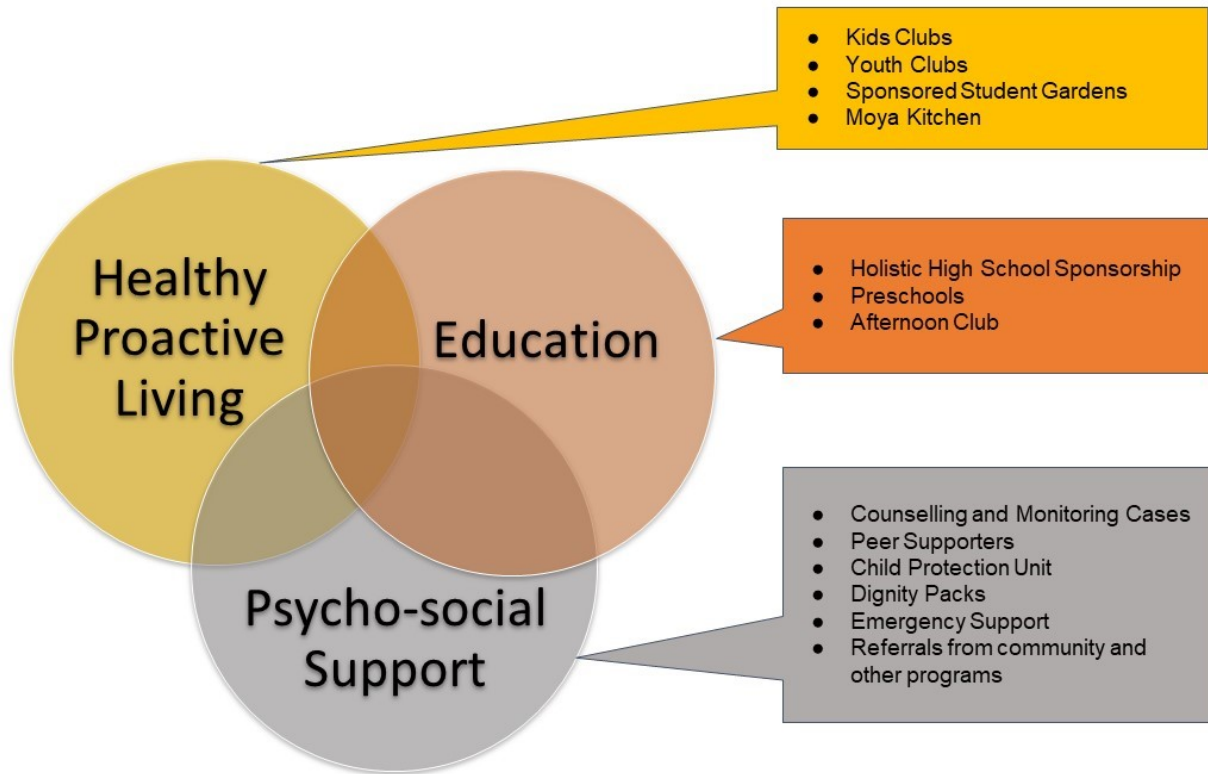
- Kids Clubs
- Youth Clubs
- Sponsored Student Gardens
- Moya Kitchen

Healthy Proactive Living

Education

- Holistic High School Sponsorship
- Preschools
- Afternoon Club

Psycho-social Support

- Counselling and Monitoring Cases
- Peer Supporters
- Child Protection Unit
- Dignity Packs
- Emergency Support
- Referrals from community and other programs